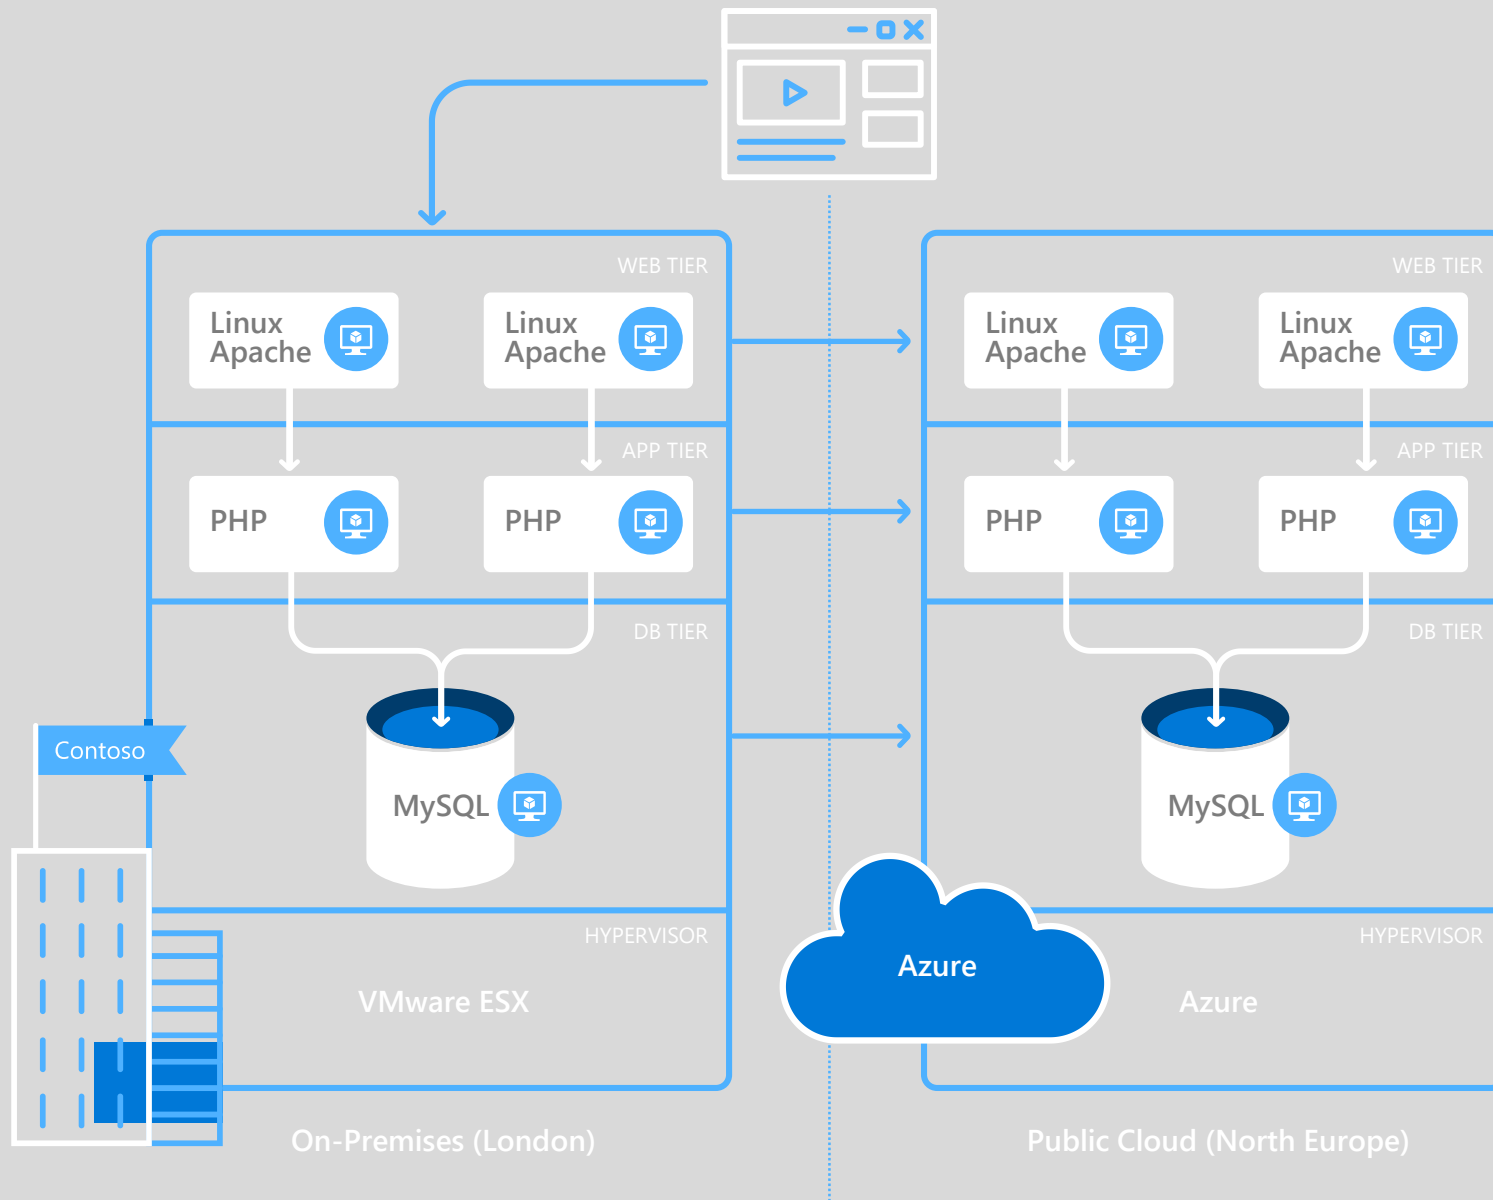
WEB TIER

Linux Apache

Linux Apache

APP TIER

PHP

PHP

DB TIER

MySQL

HYPERVISOR

VMware ESX

Contoso

On-Premises (London)

WEB TIER

Linux Apache

Linux Apache

APP TIER

PHP

PHP

DB TIER

MySQL

HYPERVISOR

Azure

Azure

Public Cloud (North Europe)